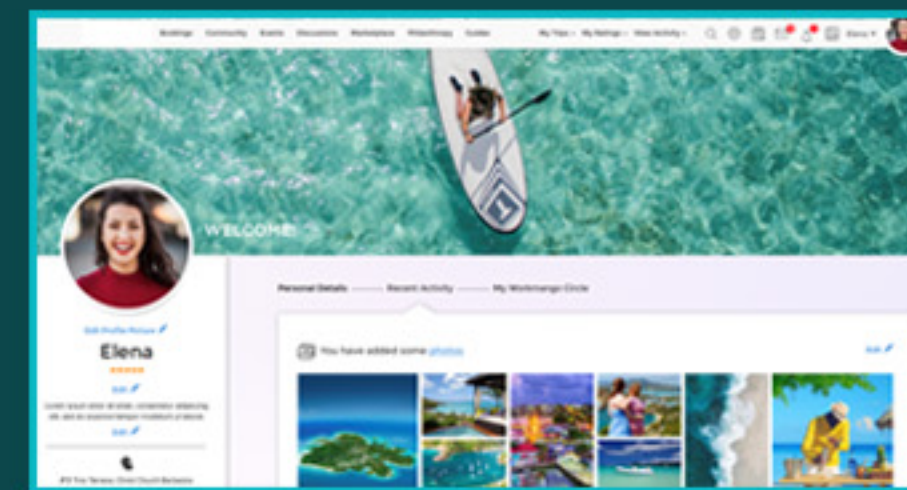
Bookings Community Events Discussions Marketplace Philanthropy Guides

My Trips My Ratings View Activity

Elena

WELCOME!

Edit Profile Picture

Elena

Edit

Lorem ipsum dolor sit amet, consectetur adipiscing elit, sed do eiusmod tempor incididunt ut labore.

Edit

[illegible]

Personal Details Recent Activity My Workmango Circle

You have added some photos

Edit